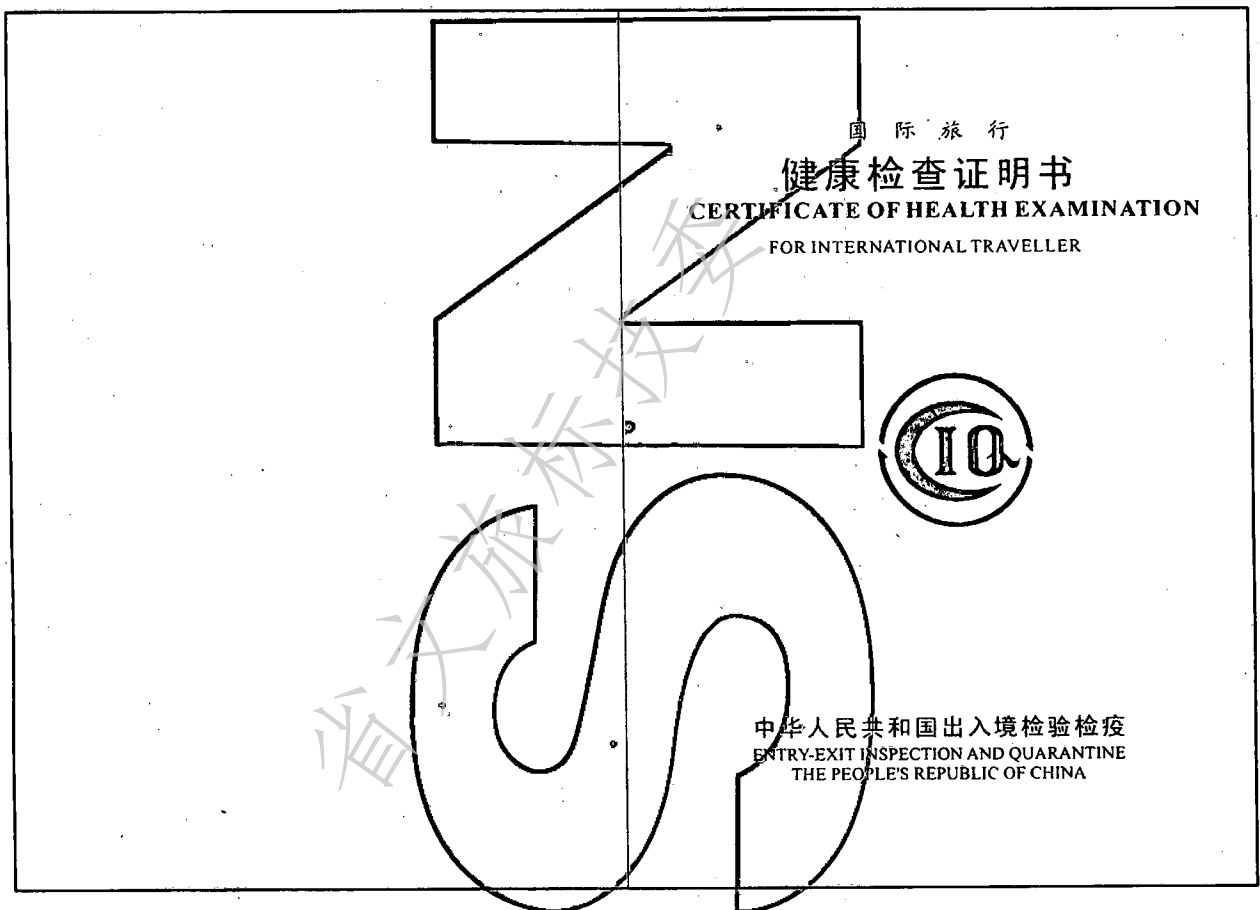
国 际 旅 行

健康检查证明书

CERTIFICATE OF HEALTH EXAMINATION

FOR INTERNATIONAL TRAVELLER

CIQ

中华人民共和国出入境检验检疫

ENTRY-EXIT INSPECTION AND QUARANTINE
THE PEOPLE'S REPUBLIC OF CHINA

省文旅标技委